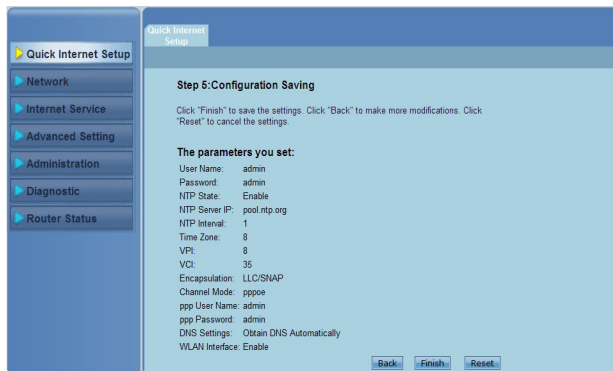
Quick Internet Setup

Network

Internet Service

Advanced Setting

Administration

Diagnostic

Router Status

Quick Internet Setup

Step 5:Configuration Saving

Click "Finish" to save the settings. Click "Back" to make more modifications. Click "Reset" to cancel the settings.

The parameters you set:

| | |
|---|---|
| User Name: | admin |
| Password: | admin |
| NTP State: | Enable |
| NTP Server IP: | pool.ntp.org |
| NTP Interval: | 1 |
| Time Zone: | 8 |
| VPI: | 8 |
| VCI: | 35 |
| Encapsulation: | LLC/SNAP |
| Channel Mode: | pppoe |
| ppp User Name: | admin |
| ppp Password: | admin |
| DNS Settings: | Obtain DNS Automatically |
| WLAN Interface: | Enable |

Back Finish Reset